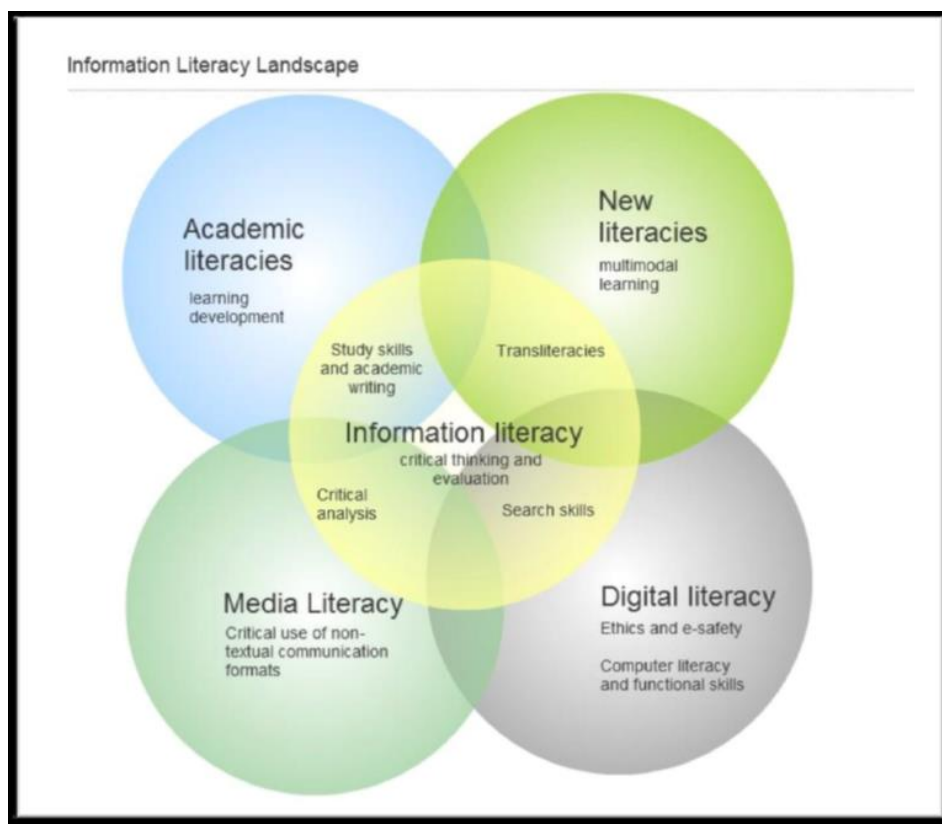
Information Literacy Landscape

Academic literacies
learning development

New literacies
multimodal learning

Study skills and academic writing

Transliteracies

Information literacy
critical thinking and evaluation

Critical analysis

Search skills

Media Literacy
Critical use of non-textual communication formats

Digital literacy
Ethics and e-safety

Computer literacy and functional skills